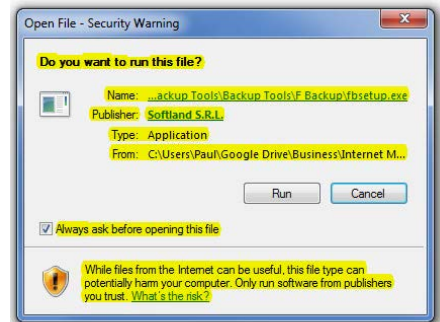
Open File - Security Warning

Do you want to run this file?

Name: ...ackup Tools\Backup Tools\F Backup\fbsetup.exe

Publisher: Softland S.R.L.

Type: Application

From: C:\Users\Paul\Google Drive\Business\Internet M...

Run

Cancel

Always ask before opening this file

While files from the Internet can be useful, this file type can potentially harm your computer. Only run software from publishers you trust. What's the risk?